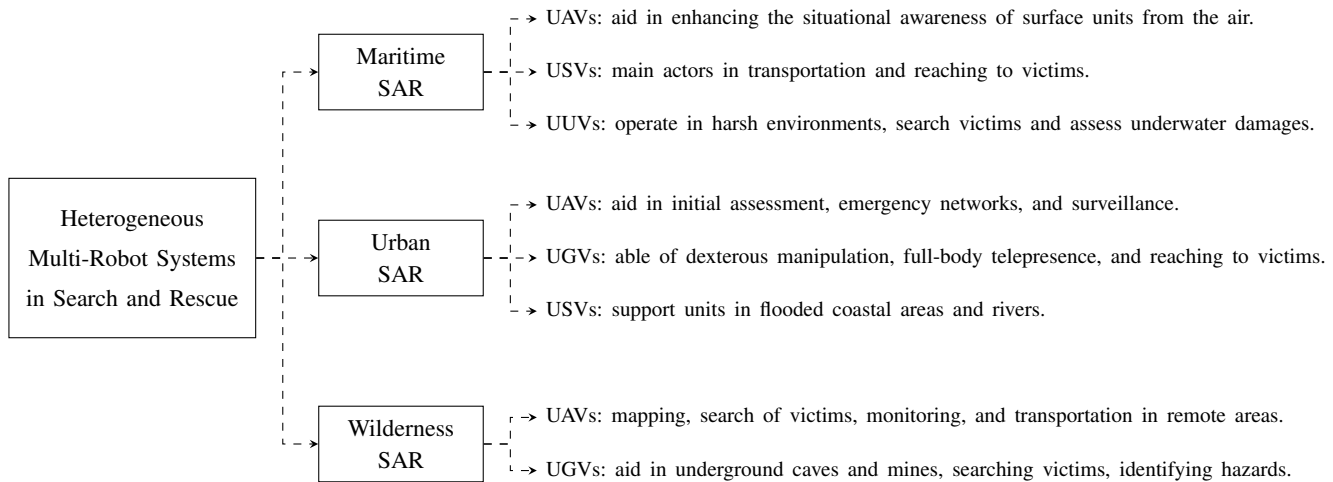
Heterogeneous Multi-Robot Systems in Search and Rescue

Maritime SAR

UAVs: aid in enhancing the situational awareness of surface units from the air.

USVs: main actors in transportation and reaching to victims.

UUVs: operate in harsh environments, search victims and assess underwater damages.

Urban SAR

UAVs: aid in initial assessment, emergency networks, and surveillance.

UGVs: able of dexterous manipulation, full-body telepresence, and reaching to victims.

USVs: support units in flooded coastal areas and rivers.

Wilderness SAR

UAVs: mapping, search of victims, monitoring, and transportation in remote areas.

UGVs: aid in underground caves and mines, searching victims, identifying hazards.